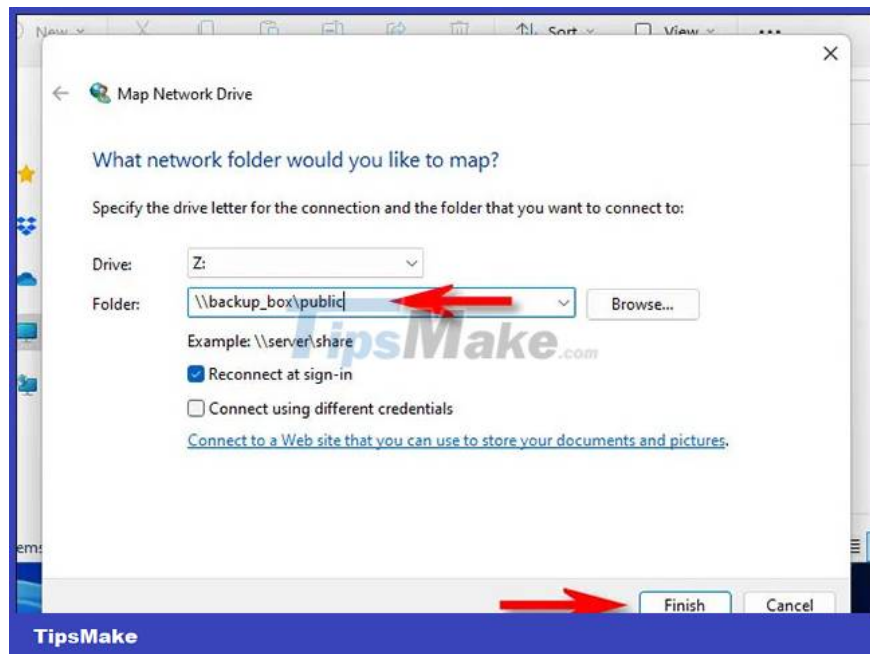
New Sort View ...

Map Network Drive

What network folder would you like to map?

Specify the drive letter for the connection and the folder that you want to connect to:

Drive: Z:

Folder: \\backup_box\public Browse...

Example: \\server\share

TipsMake.com

Reconnect at sign-in

Connect using different credentials

Connect to a Web site that you can use to store your documents and pictures.

ems

Finish Cancel

TipsMake